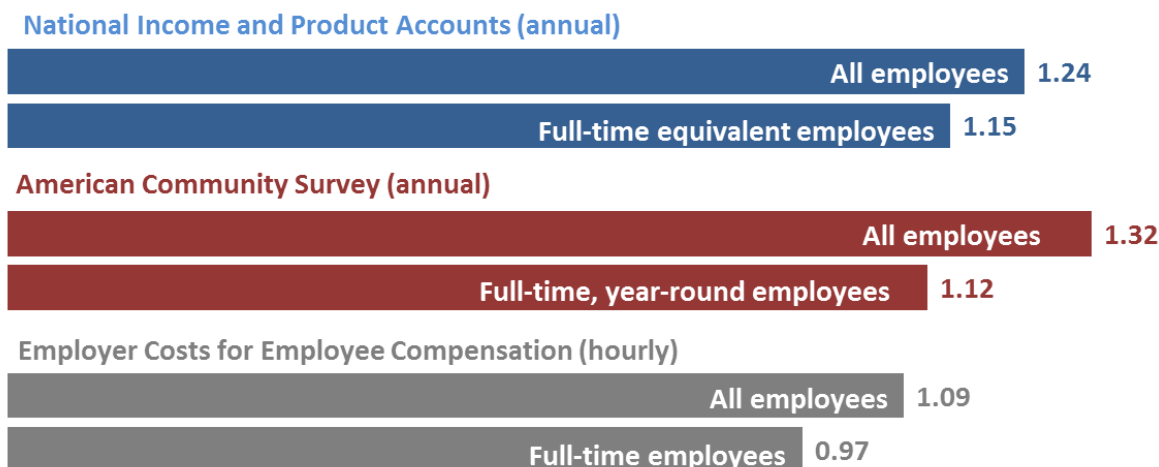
National Income and Product Accounts (annual)

All employees 1.24

Full-time equivalent employees 1.15

American Community Survey (annual)

All employees 1.32

Full-time, year-round employees 1.12

Employer Costs for Employee Compensation (hourly)

All employees 1.09

Full-time employees 0.97